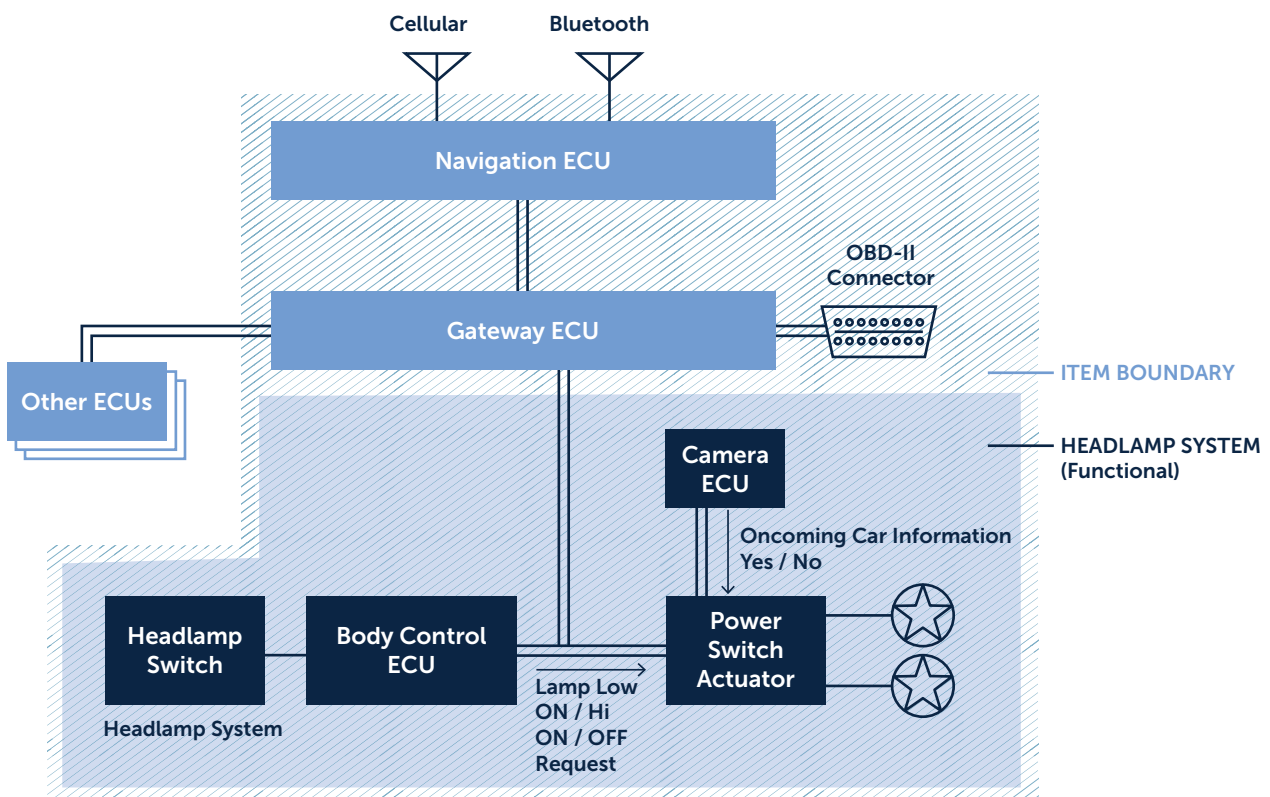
Cellular

Bluetooth

Navigation ECU

OBD-II Connector

Gateway ECU

Other ECUs

ITEM BOUNDARY

HEADLAMP SYSTEM (Functional)

Camera ECU

Oncoming Car Information Yes / No

Headlamp Switch

Body Control ECU

Power Switch Actuator

Lamp Low ON / Hi ON / OFF Request

Headlamp System